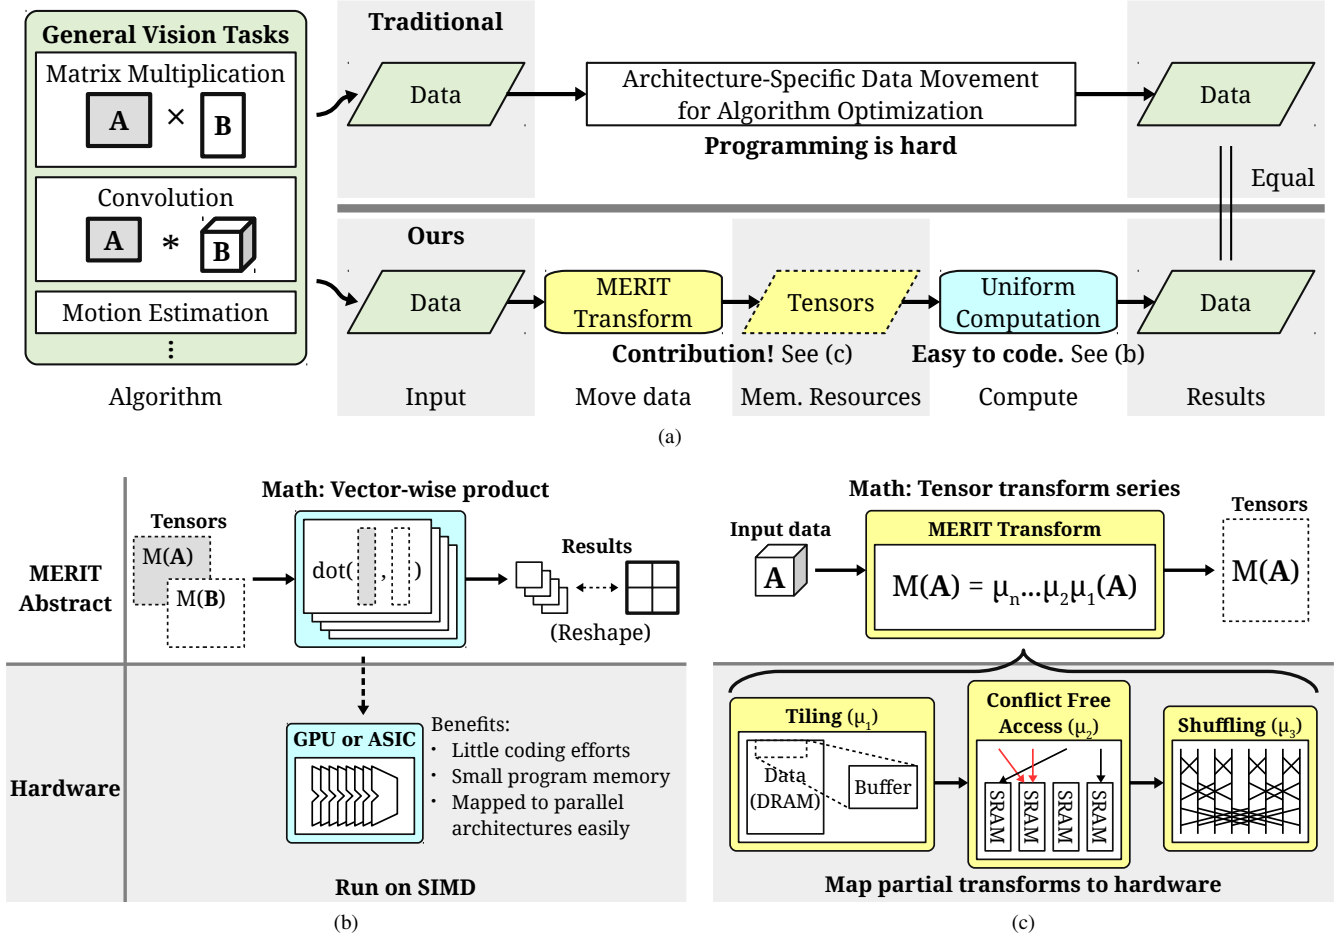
General Vision Tasks

Matrix Multiplication

A × B

Convolution

A * B

Motion Estimation

⋮

Algorithm

Traditional

Data

Architecture-Specific Data Movement for Algorithm Optimization

Programming is hard

Data

Equal

Ours

Data

MERIT Transform

Tensors

Uniform Computation

Data

Contribution! See (c)

Easy to code. See (b)

Input

Move data

Mem. Resources

Compute

Results

(a)

MERIT Abstract

Tensors

M(A)

M(B)

Math: Vector-wise product

dot( , )

Results

(Reshape)

Hardware

GPU or ASIC

Benefits:
· Little coding efforts
· Small program memory
· Mapped to parallel architectures easily

Run on SIMD

(b)

Math: Tensor transform series

Input data

A

MERIT Transform

M(A) = $\mu_n ... \mu_2 \mu_1$(A)

Tensors

M(A)

Tiling ($\mu_1$)

Data (DRAM)

Buffer

Conflict Free Access ($\mu_2$)

SRAM

SRAM

SRAM

SRAM

Shuffling ($\mu_3$)

Map partial transforms to hardware

(c)